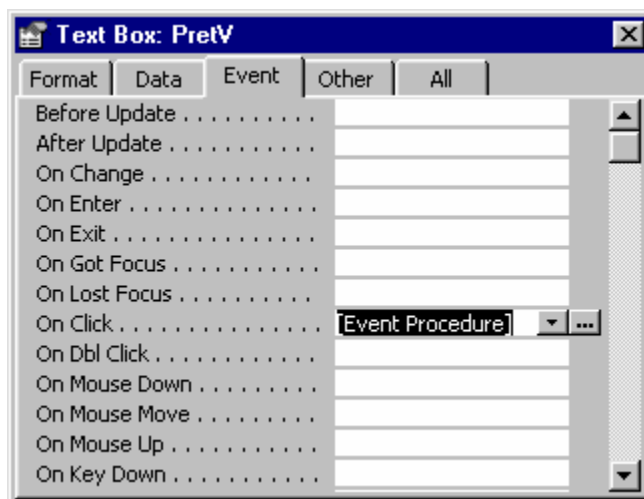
Text Box: PretV

Format | Data | Event | Other | All

Before Update . . . . . . . . . .
After Update . . . . . . . . . .
On Change . . . . . . . . . . . .
On Enter . . . . . . . . . . . . .
On Exit . . . . . . . . . . . . . .
On Got Focus . . . . . . . . . .
On Lost Focus . . . . . . . . .
On Click . . . . . . . . . . . . . . [Event Procedure]
On Dbl Click . . . . . . . . . .
On Mouse Down . . . . . . . .
On Mouse Move . . . . . . . .
On Mouse Up . . . . . . . . . .
On Key Down . . . . . . . . . .